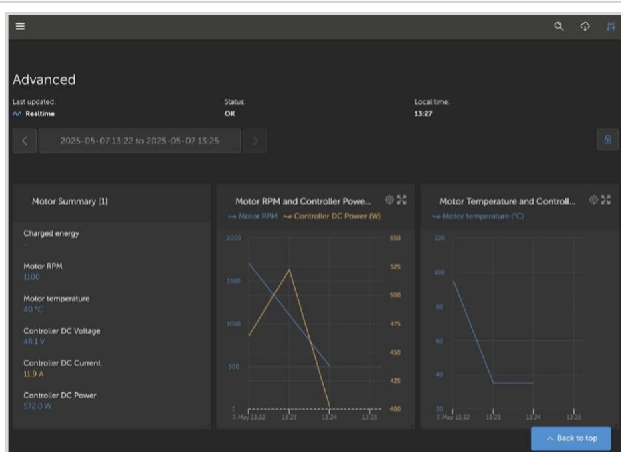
Advanced

Last updated:
Realtime

Status:
OK

Local time:
13:27

2025-05-07 13:22 to 2025-05-07 13:25

Motor Summary (1)

Charged energy
-

Motor RPM
1100

Motor temperature
40 °C

Controller DC Voltage
48.1 V

Controller DC Current
11.9 A

Controller DC Power
572.0 W

Motor RPM and Controller Powe...
Motor RPM Controller DC Power (W)

2000
1500
1000
500
0

550
525
500
475
450
425
400

7 May 13:22 13:23 13:24 13:25

Motor Temperature and Controll...
Motor temperature (°C)

120
100
80
60
40
20

7 May 13:22 13:23 13:24 13:25

Back to top